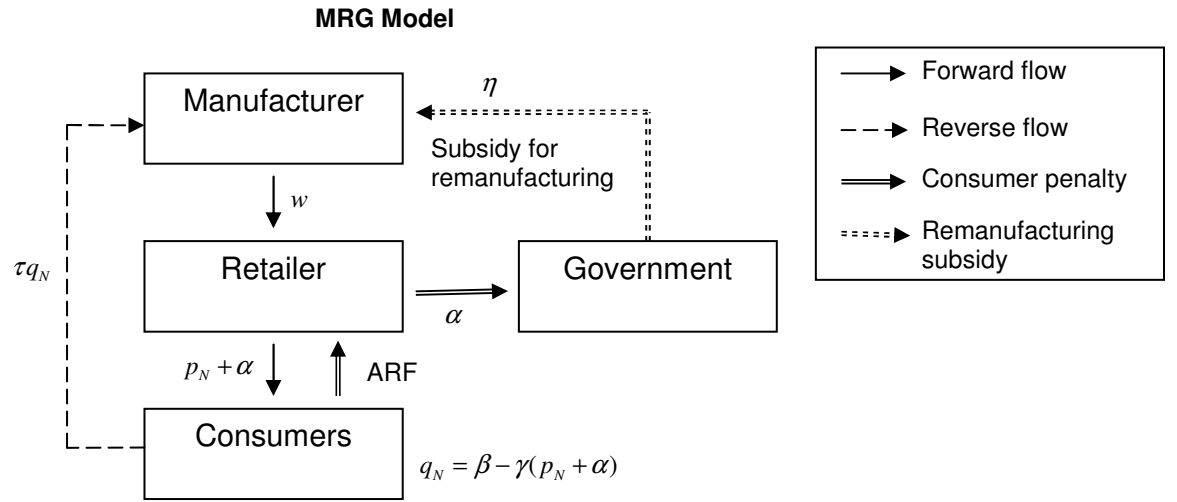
MRG Model

Manufacturer

$\eta$

Subsidy for remanufacturing

$w$

Retailer

Government

$\tau q_N$

$\alpha$

$p_N + \alpha$

ARF

Consumers

$q_N = \beta - \gamma(p_N + \alpha)$

Forward flow

Reverse flow

Consumer penalty

Remanufacturing subsidy